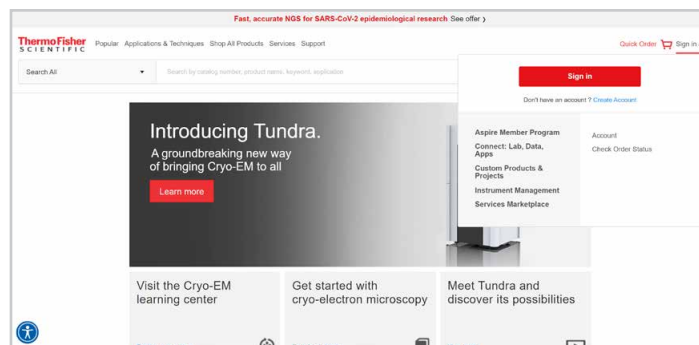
Fast, accurate NGS for SARS-CoV-2 epidemiological research See offer ›

ThermoFisher SCIENTIFIC Popular Applications & Techniques Shop All Products Services Support

Quick Order Sign in

Search All

Search by catalog number, product name, keyword, application

Sign in

Don't have an account ? Create Account

Aspire Member Program
Connect: Lab, Data, Apps
Custom Products & Projects
Instrument Management
Services Marketplace

Account
Check Order Status

Introducing Tundra.
A groundbreaking new way of bringing Cryo-EM to all

Learn more

Visit the Cryo-EM learning center

Get started with cryo-electron microscopy

Meet Tundra and discover its possibilities